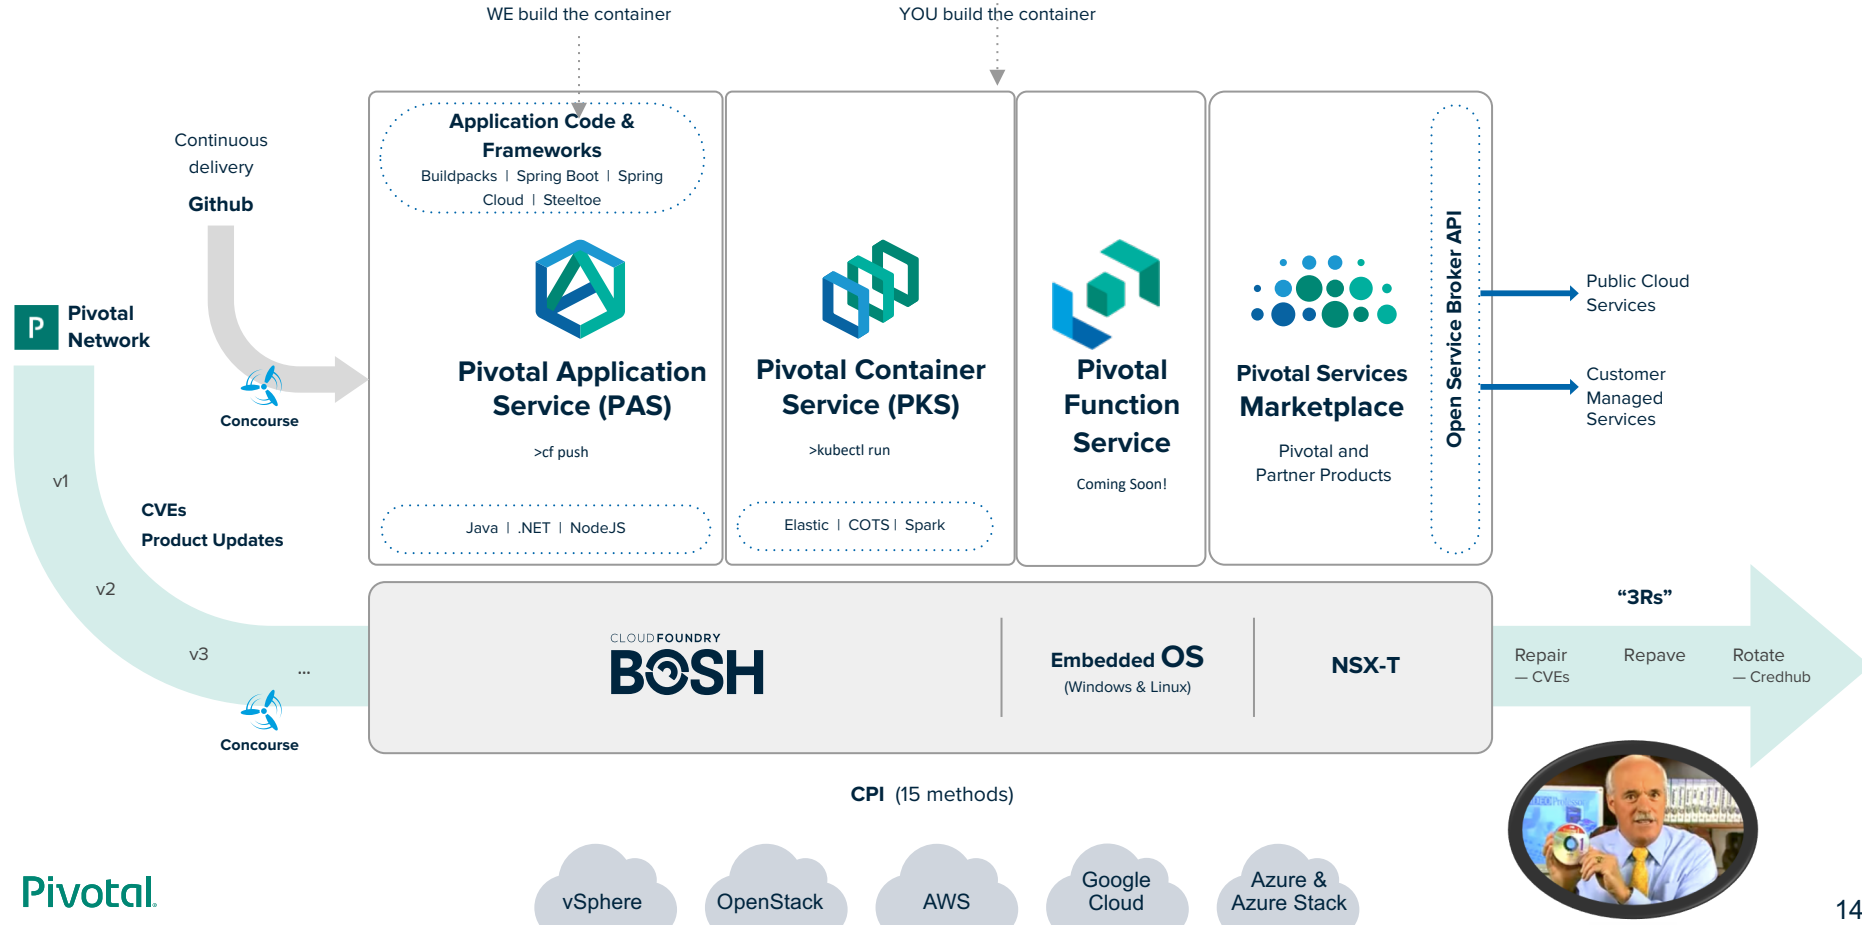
WE build the container

YOU build the container

Continuous delivery

Github

Pivotal Network

Concourse

v1

CVEs
Product Updates

v2

v3

...

Concourse

Application Code & Frameworks
Buildpacks | Spring Boot | Spring Cloud | Steeltoe

Pivotal Application Service (PAS)

>cf push

Java | .NET | NodeJS

Pivotal Container Service (PKS)

>kubectl run

Elastic | COTS | Spark

Pivotal Function Service

Coming Soon!

Pivotal Services Marketplace

Pivotal and Partner Products

Open Service Broker API

Public Cloud Services

Customer Managed Services

CLOUD FOUNDRY
BOSH

Embedded OS
(Windows & Linux)

NSX-T

"3Rs"

Repair
— CVEs

Repave

Rotate
— Credhub

CPI (15 methods)

vSphere

OpenStack

AWS

Google Cloud

Azure & Azure Stack

Pivotal

14